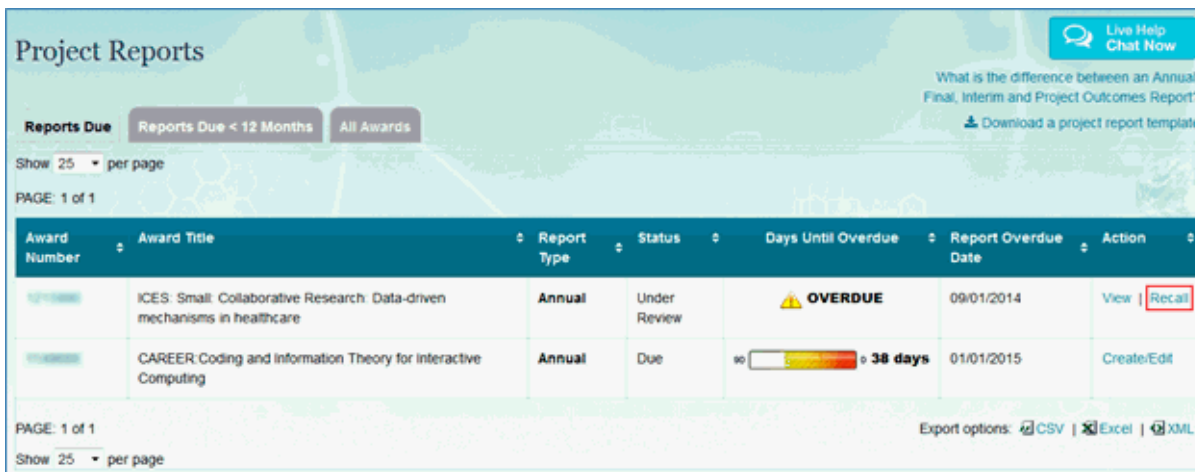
Project Reports

Live Help Chat Now

What is the difference between an Annual, Final, Interim and Project Outcomes Report?

Download a project report template

Reports Due | Reports Due < 12 Months | All Awards

Show 25 per page

PAGE: 1 of 1

| Award Number | Award Title | Report Type | Status | Days Until Overdue | Report Overdue Date | Action |
|---|---|---|---|---|---|---|
| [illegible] | ICES: Small: Collaborative Research: Data-driven mechanisms in healthcare | Annual | Under Review | OVERDUE | 09/01/2014 | View \| Recall |
| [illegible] | CAREER:Coding and Information Theory for Interactive Computing | Annual | Due | 90 0 38 days | 01/01/2015 | Create/Edit |

PAGE: 1 of 1

Export options: CSV | Excel | XML

Show 25 per page